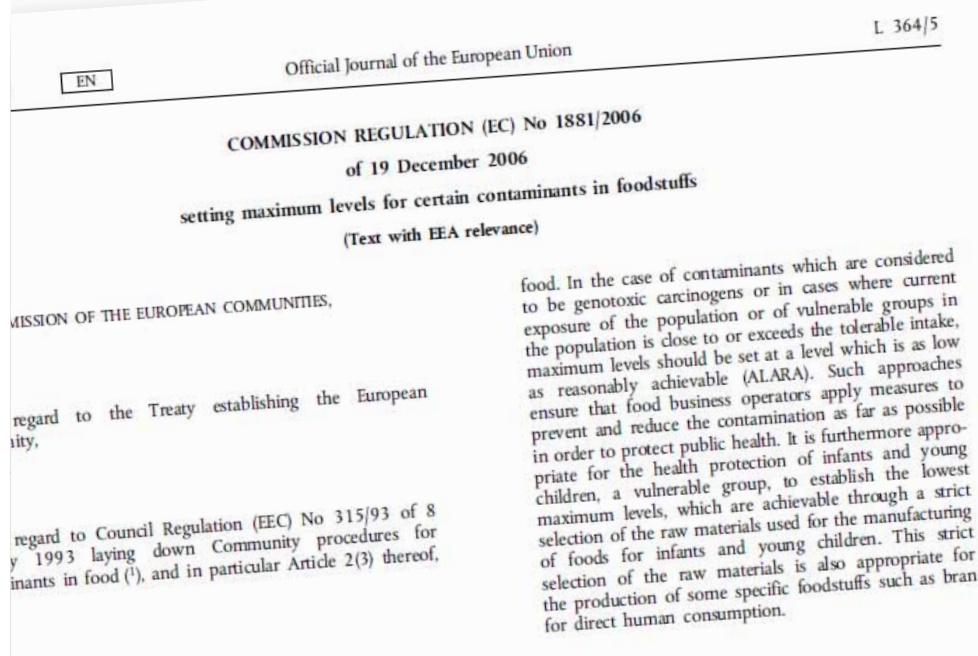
L 364/5

EN

Official Journal of the European Union

COMMISSION REGULATION (EC) No 1881/2006

of 19 December 2006

setting maximum levels for certain contaminants in foodstuffs

(Text with EEA relevance)

MISSION OF THE EUROPEAN COMMUNITIES,

regard to the Treaty establishing the European ity,

regard to Council Regulation (EEC) No 315/93 of 8 y 1993 laying down Community procedures for inants in food ($^1$), and in particular Article 2(3) thereof,

food. In the case of contaminants which are considered to be genotoxic carcinogens or in cases where current exposure of the population or of vulnerable groups in the population is close to or exceeds the tolerable intake, maximum levels should be set at a level which is as low as reasonably achievable (ALARA). Such approaches ensure that food business operators apply measures to prevent and reduce the contamination as far as possible in order to protect public health. It is furthermore appropriate for the health protection of infants and young children, a vulnerable group, to establish the lowest maximum levels, which are achievable through a strict selection of the raw materials used for the manufacturing of foods for infants and young children. This strict selection of the raw materials is also appropriate for the production of some specific foodstuffs such as bran for direct human consumption.